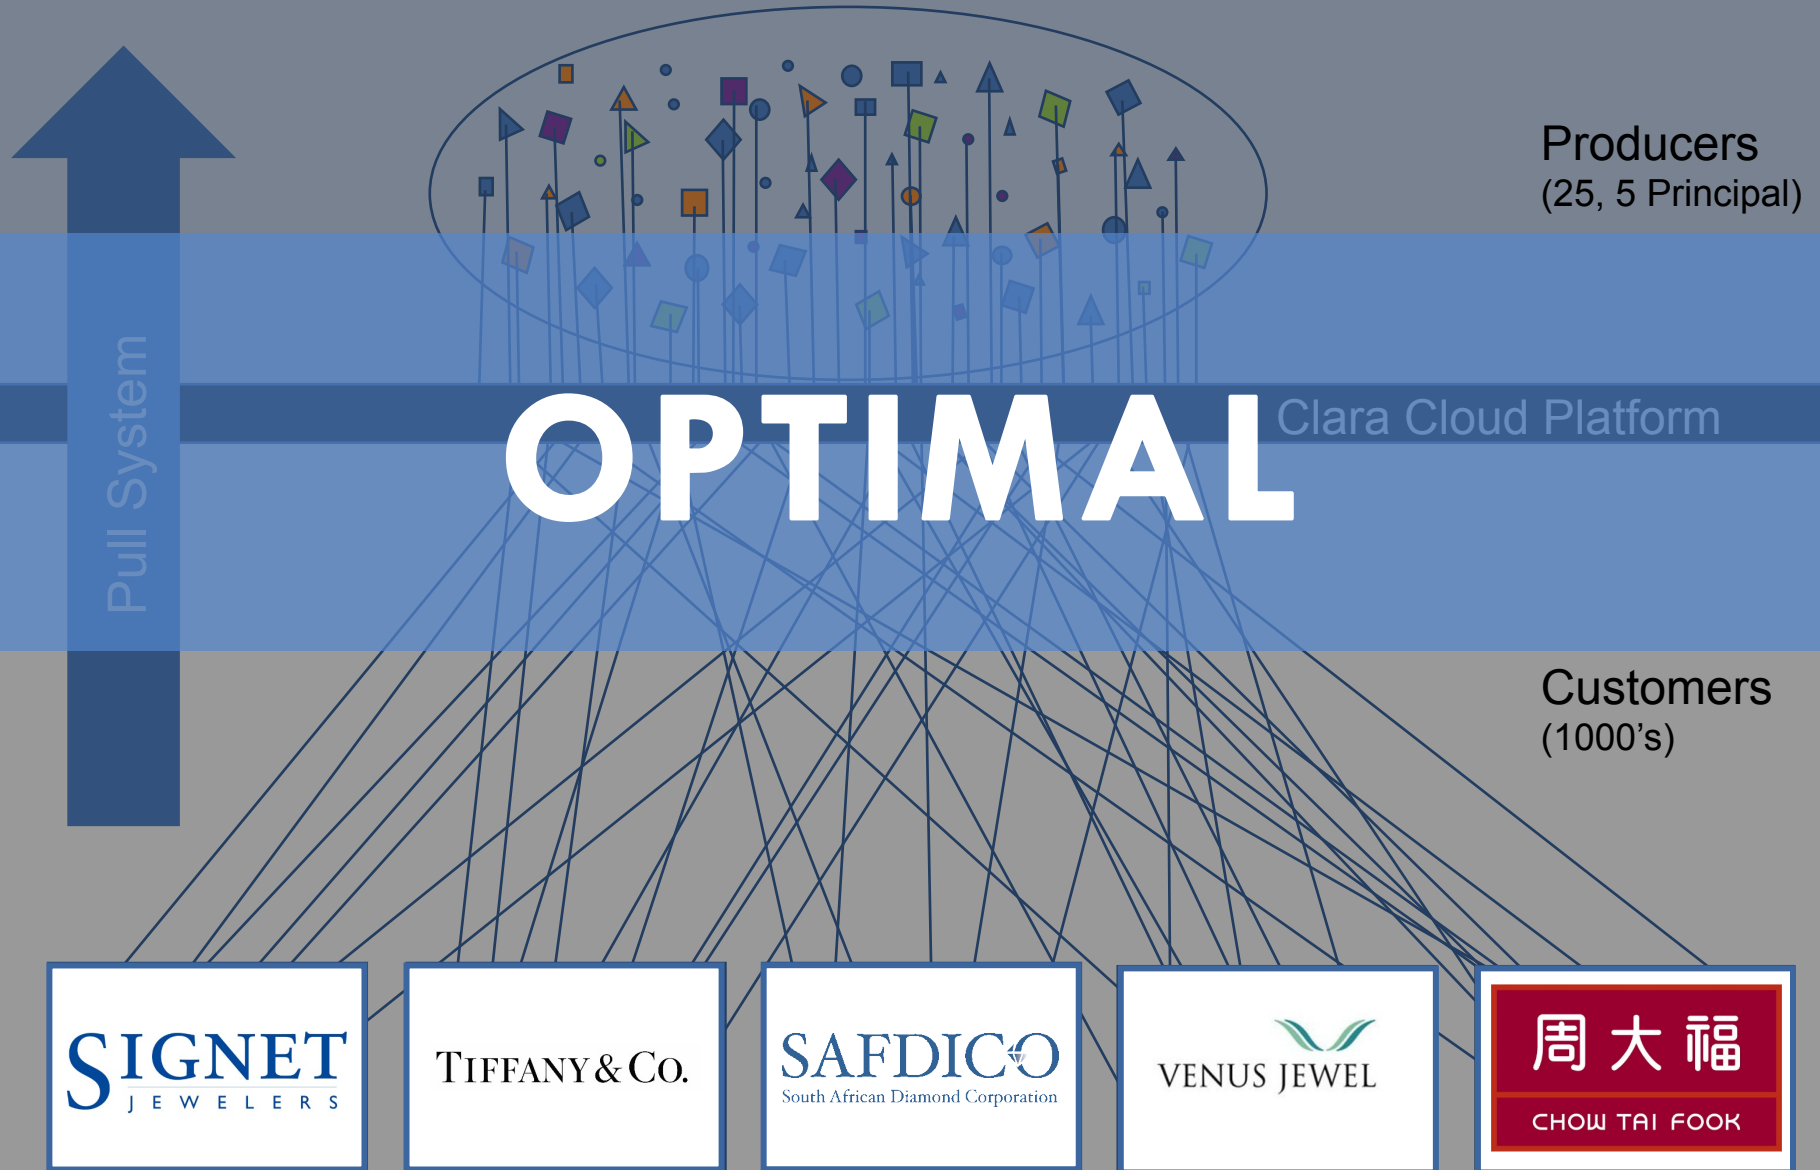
Producers
(25, 5 Principal)

Pull System

OPTIMAL

Clara Cloud Platform

Customers
(1000's)

SIGNET
JEWELERS

TIFFANY & CO.

SAFDICO
South African Diamond Corporation

VENUS JEWEL

周大福
CHOW TAI FOOK